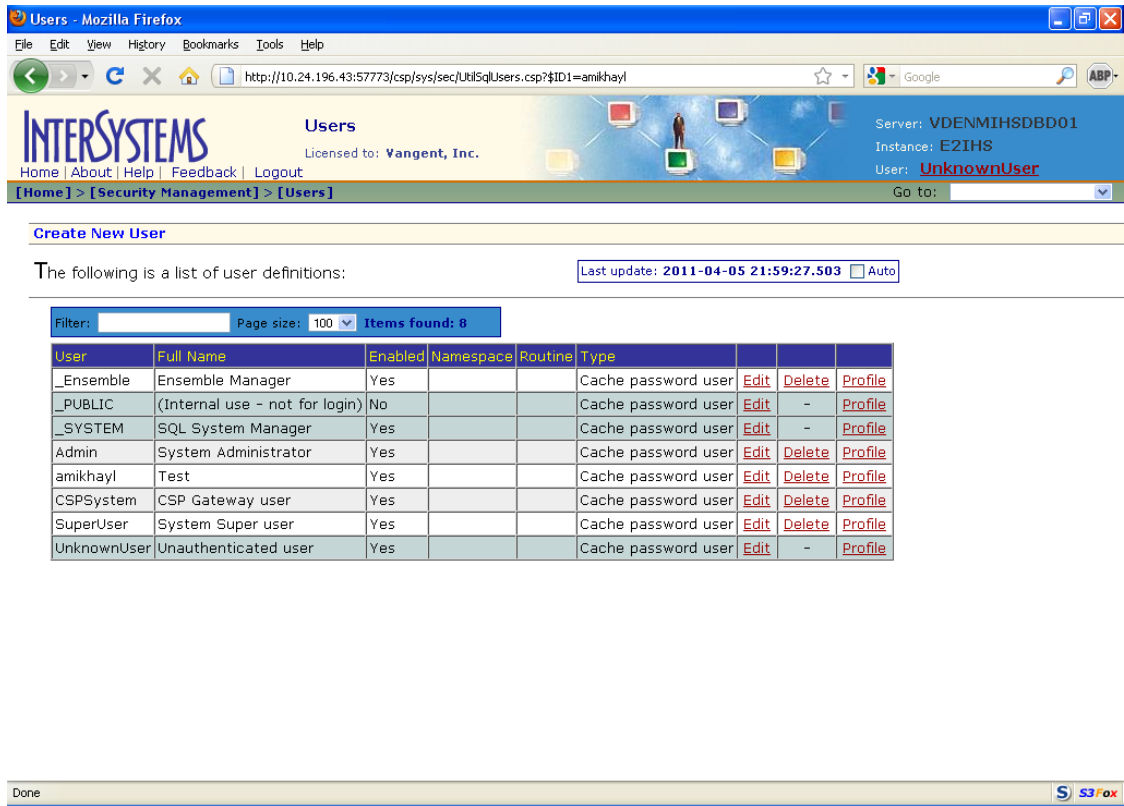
Users - Mozilla Firefox

File Edit View History Bookmarks Tools Help

http://10.24.196.43:57773/csp/sys/sec/UtilSqlUsers.csp?$ID1=amikhayl

Google

ABP

INTERSYSTEMS

Users

Licensed to: Vangent, Inc.

Home | About | Help | Feedback | Logout

Server: VDENMIHSDBD01
Instance: E2IHS
User: UnknownUser

[Home] > [Security Management] > [Users]

Go to:

Create New User

The following is a list of user definitions:

Last update: 2011-04-05 21:59:27.503 Auto

Filter: Page size: 100 Items found: 8

| User | Full Name | Enabled | Namespace | Routine | Type | | | |
|---|---|---|---|---|---|---|---|---|
| _Ensemble | Ensemble Manager | Yes | | | Cache password user | Edit | Delete | Profile |
| _PUBLIC | (Internal use - not for login) | No | | | Cache password user | Edit | - | Profile |
| _SYSTEM | SQL System Manager | Yes | | | Cache password user | Edit | - | Profile |
| Admin | System Administrator | Yes | | | Cache password user | Edit | Delete | Profile |
| amikhayl | Test | Yes | | | Cache password user | Edit | Delete | Profile |
| CSPSystem | CSP Gateway user | Yes | | | Cache password user | Edit | Delete | Profile |
| SuperUser | System Super user | Yes | | | Cache password user | Edit | Delete | Profile |
| UnknownUser | Unauthenticated user | Yes | | | Cache password user | Edit | - | Profile |

Done

S3Fox